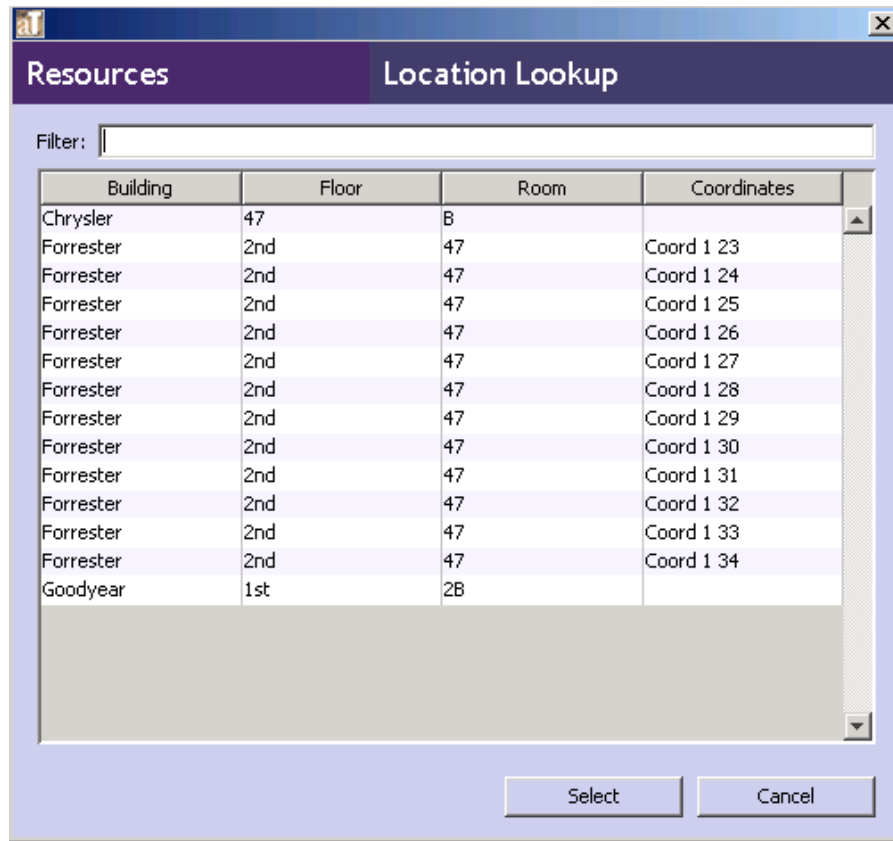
aT

Resources

Location Lookup

Filter:

| Building | Floor | Room | Coordinates |
|---|---|---|---|
| Chrysler | 47 | B | |
| Forrester | 2nd | 47 | Coord 1 23 |
| Forrester | 2nd | 47 | Coord 1 24 |
| Forrester | 2nd | 47 | Coord 1 25 |
| Forrester | 2nd | 47 | Coord 1 26 |
| Forrester | 2nd | 47 | Coord 1 27 |
| Forrester | 2nd | 47 | Coord 1 28 |
| Forrester | 2nd | 47 | Coord 1 29 |
| Forrester | 2nd | 47 | Coord 1 30 |
| Forrester | 2nd | 47 | Coord 1 31 |
| Forrester | 2nd | 47 | Coord 1 32 |
| Forrester | 2nd | 47 | Coord 1 33 |
| Forrester | 2nd | 47 | Coord 1 34 |
| Goodyear | 1st | 2B | |

Select

Cancel